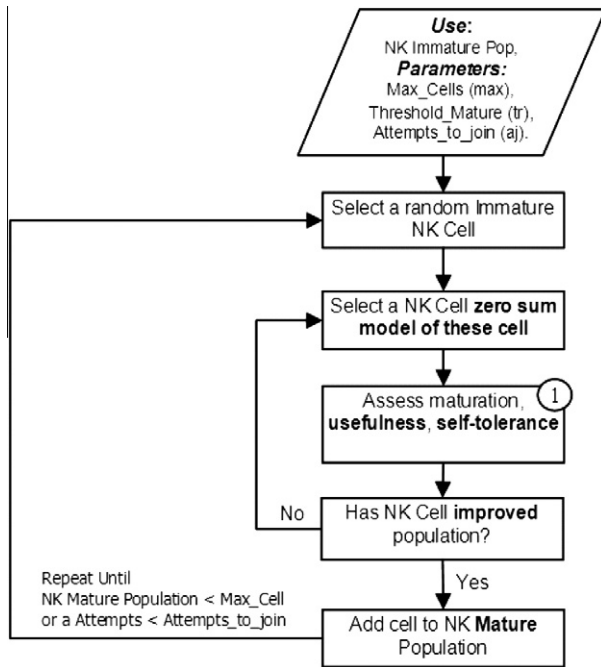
**Use:**
NK Immature Pop,
**Parameters:**
Max_Cells (max),
Threshold_Mature (tr),
Attempts_to_join (aj).

Select a random Immature NK Cell

Select a NK Cell **zero sum model of these cell**

Assess maturation, **usefulness**, **self-tolerance**

1

Has NK Cell **improved** population?

No

Yes

Repeat Until
NK Mature Population < Max_Cell
or a Attempts < Attempts_to_join

Add cell to NK **Mature** Population